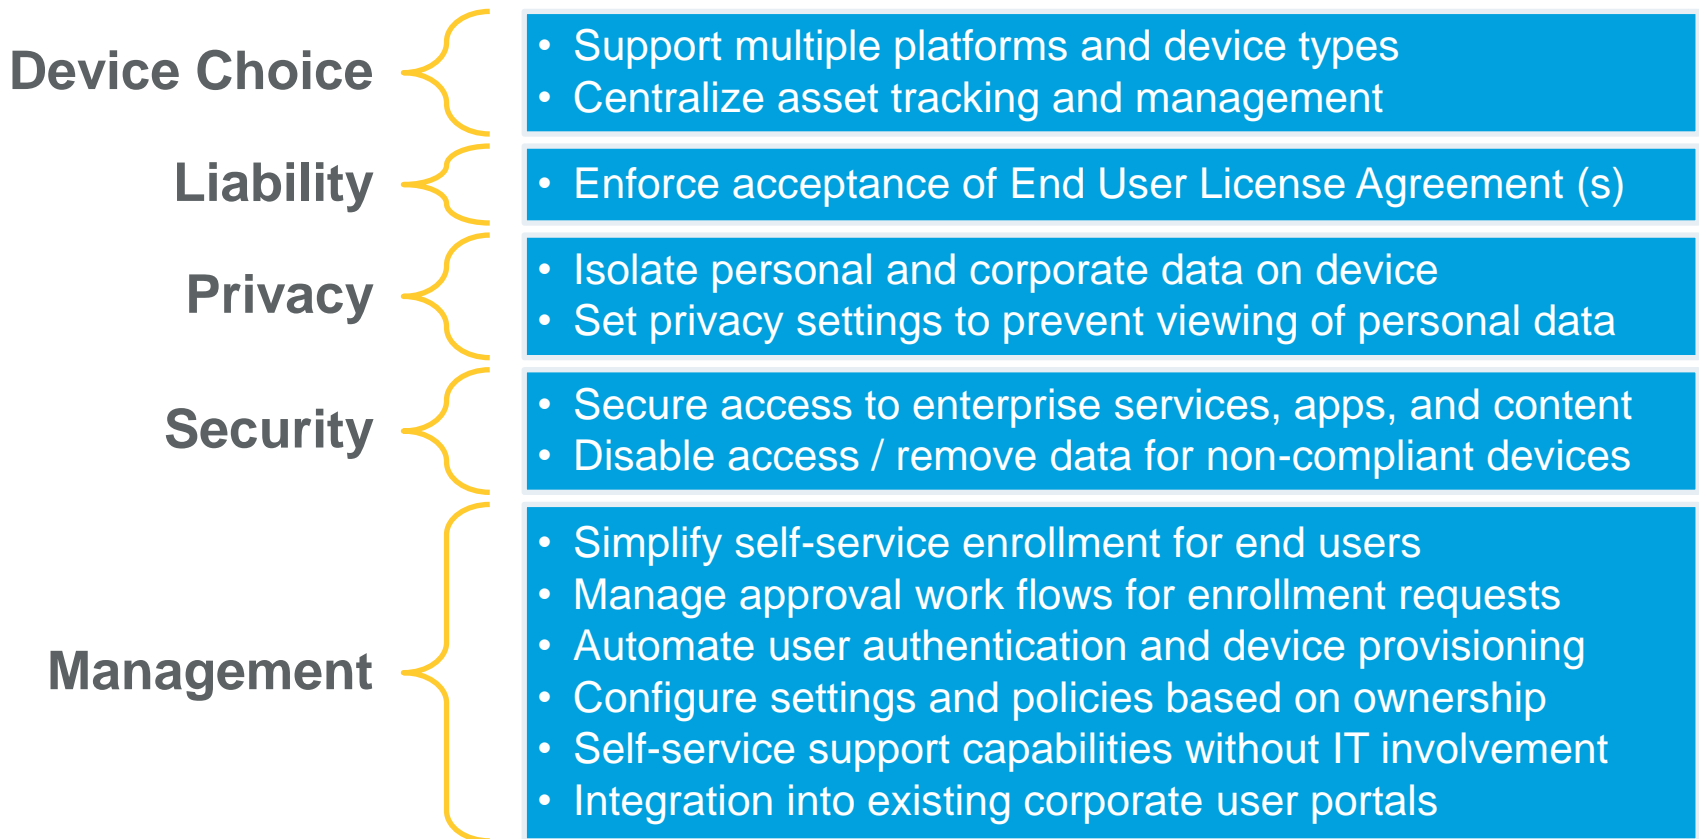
Device Choice

- Support multiple platforms and device types
- Centralize asset tracking and management

Liability

- Enforce acceptance of End User License Agreement (s)

Privacy

- Isolate personal and corporate data on device
- Set privacy settings to prevent viewing of personal data

Security

- Secure access to enterprise services, apps, and content
- Disable access / remove data for non-compliant devices

Management

- Simplify self-service enrollment for end users
- Manage approval work flows for enrollment requests
- Automate user authentication and device provisioning
- Configure settings and policies based on ownership
- Self-service support capabilities without IT involvement
- Integration into existing corporate user portals